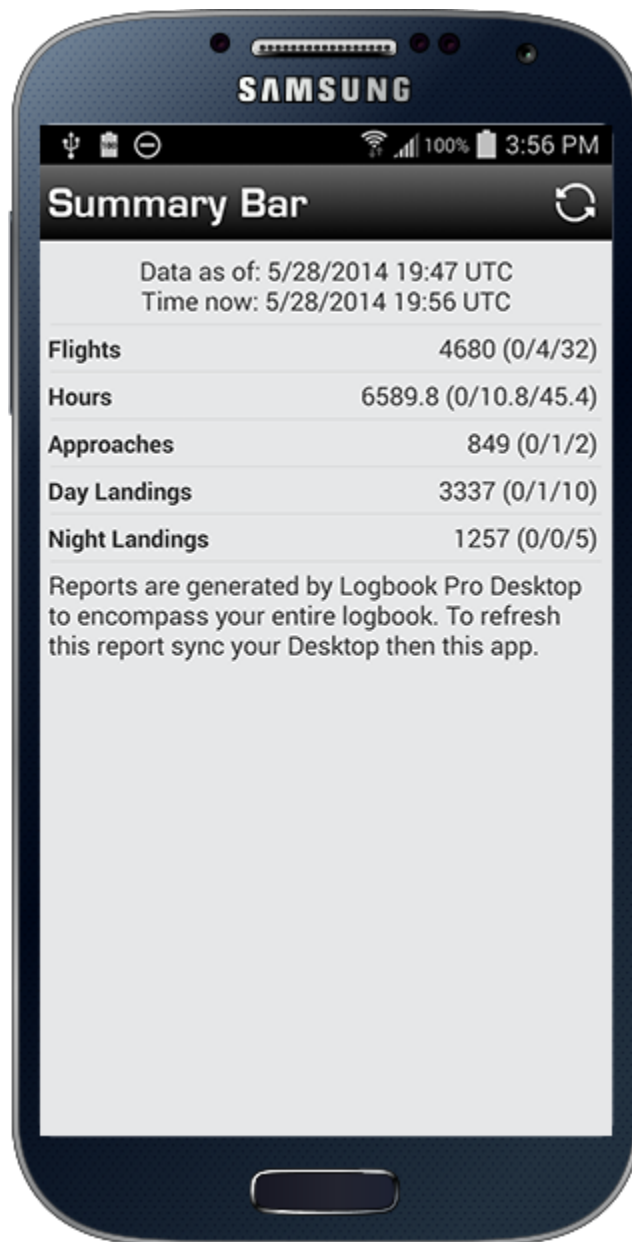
SAMSUNG

100% 3:56 PM

Summary Bar

Data as of: 5/28/2014 19:47 UTC
Time now: 5/28/2014 19:56 UTC

| | |
|---|---|
| Flights | 4680 (0/4/32) |
| Hours | 6589.8 (0/10.8/45.4) |
| Approaches | 849 (0/1/2) |
| Day Landings | 3337 (0/1/10) |
| Night Landings | 1257 (0/0/5) |

Reports are generated by Logbook Pro Desktop to encompass your entire logbook. To refresh this report sync your Desktop then this app.